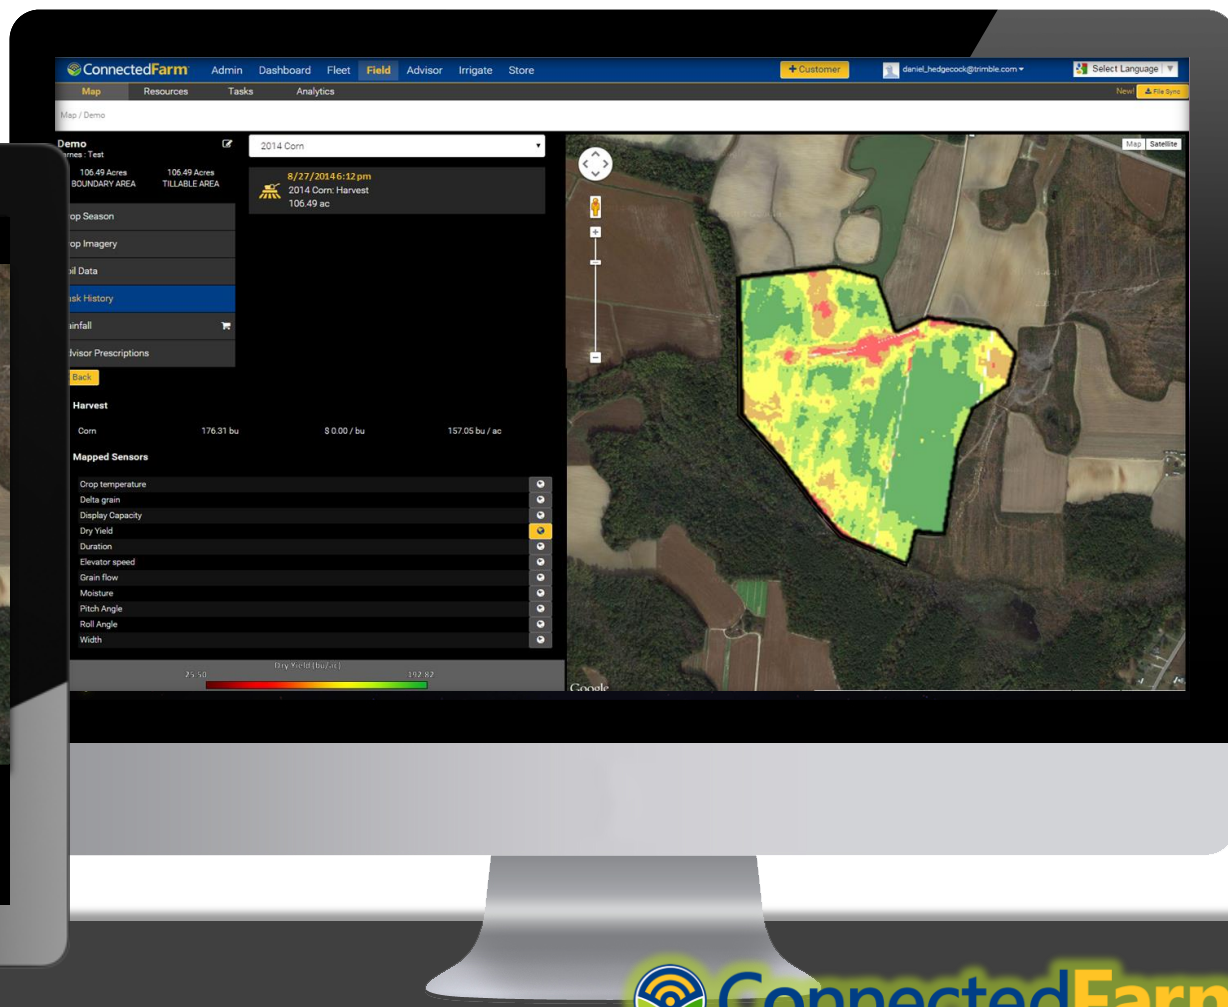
ConnectedFarm Admin Dashboard Fleet Field Advisor Irrigate Store

+ Customer daniel_hedgecock@trimble.com ▾ Select Language ▼

Map Resources Tasks Analytics

New! File Sync

Map / Demo

Demo
arnes : Test

106.49 Acres
BOUNDARY AREA

106.49 Acres
TILLABLE AREA

op Season

op Imagery

oil Data

ask History

ainfall

dvisor Prescriptions

Back

2014 Corn ▾

8/27/2014 6:12 pm
2014 Corn: Harvest
106.49 ac

Harvest

| Corn | 176.31 bu | $ 0.00 / bu | 157.05 bu / ac |
|---|---|---|---|

Mapped Sensors

Crop temperature
Delta grain
Display Capacity
Dry Yield
Duration
Elevator speed
Grain flow
Moisture
Pitch Angle
Roll Angle
Width

Dry Yield (bu/ac)
25.50 192.82

Map Satellite

Google

ConnectedFarm